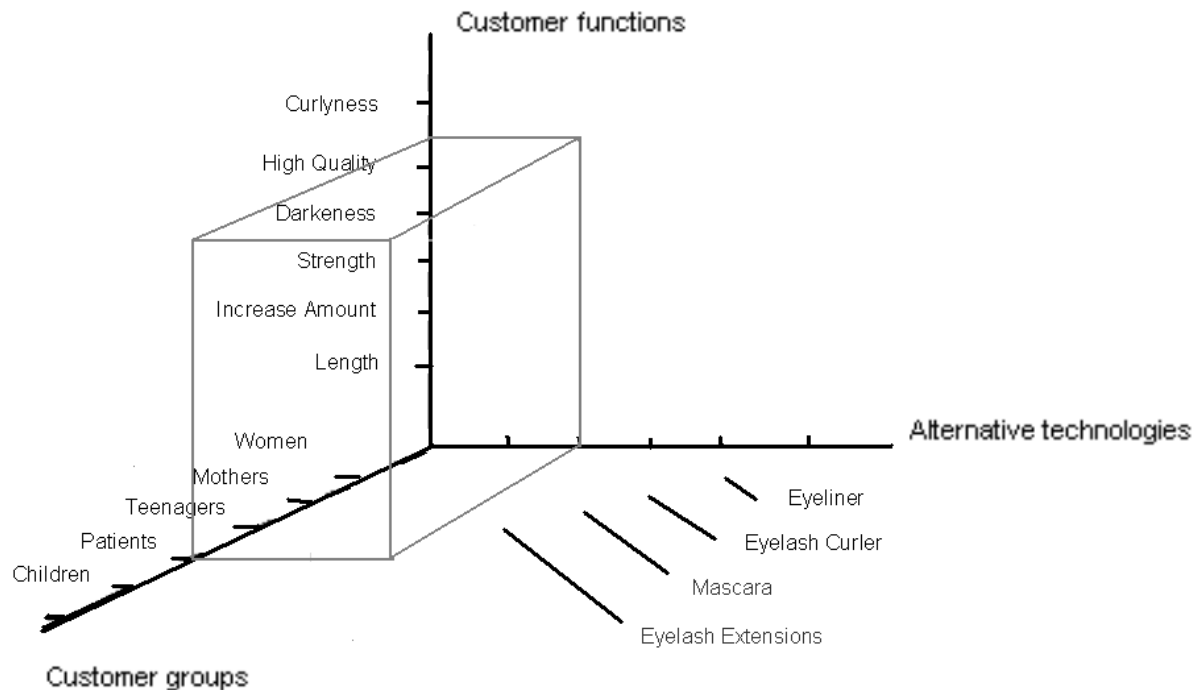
Customer functions

Curlyness

High Quality

Darkeness

Strength

Increase Amount

Length

Alternative technologies

Women

Mothers

Teenagers

Patients

Children

Eyeliner

Eyelash Curler

Mascara

Eyelash Extensions

Customer groups